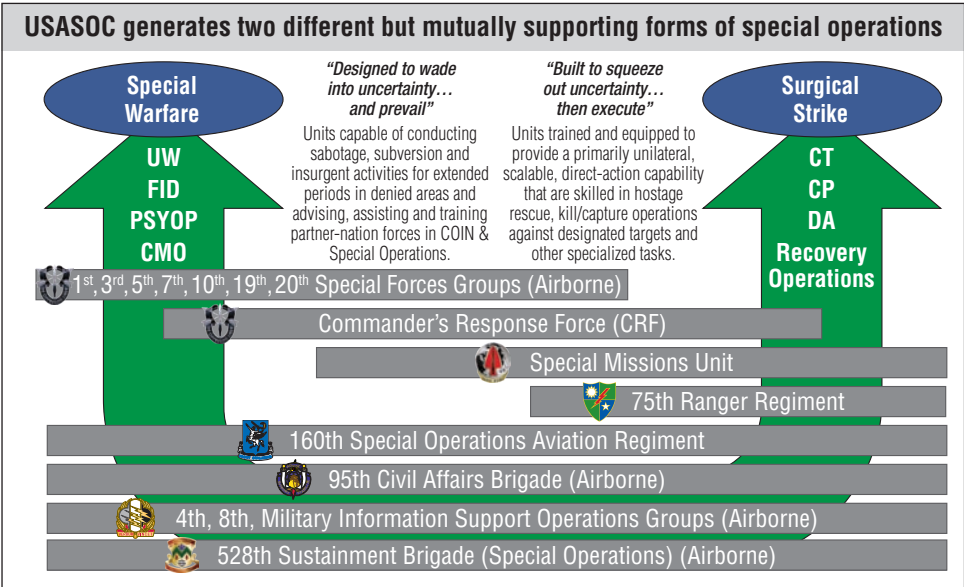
USASOC generates two different but mutually supporting forms of special operations

Special Warfare

UW
FID
PSYOP
CMO

"Designed to wade into uncertainty… and prevail"
Units capable of conducting sabotage, subversion and insurgent activities for extended periods in denied areas and advising, assisting and training partner-nation forces in COIN & Special Operations.

"Built to squeeze out uncertainty… then execute"
Units trained and equipped to provide a primarily unilateral, scalable, direct-action capability that are skilled in hostage rescue, kill/capture operations against designated targets and other specialized tasks.

Surgical Strike

CT
CP
DA
Recovery Operations

$1^{st}$, $3^{rd}$, $5^{th}$, $7^{th}$, $10^{th}$, $19^{th}$, $20^{th}$ Special Forces Groups (Airborne)

Commander's Response Force (CRF)

Special Missions Unit

75th Ranger Regiment

160th Special Operations Aviation Regiment

95th Civil Affairs Brigade (Airborne)

4th, 8th, Military Information Support Operations Groups (Airborne)

528th Sustainment Brigade (Special Operations) (Airborne)